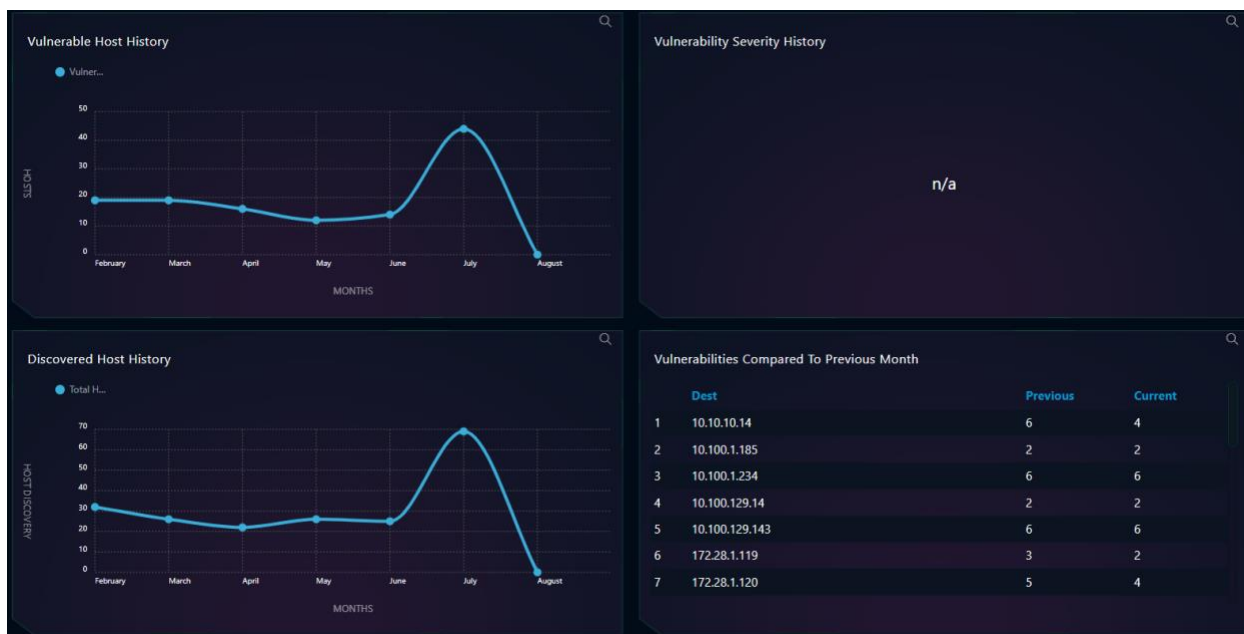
Vulnerable Host History

Vulner...

HOSTS

50
40
30
20
10
0

February March April May June July August

MONTHS

Vulnerability Severity History

n/a

Discovered Host History

Total H...

HOST DISCOVERY

70
60
50
40
30
20
10
0

February March April May June July August

MONTHS

Vulnerabilities Compared To Previous Month

| | Dest | Previous | Current |
|---|---|---|---|
| 1 | 10.10.10.14 | 6 | 4 |
| 2 | 10.100.1.185 | 2 | 2 |
| 3 | 10.100.1.234 | 6 | 6 |
| 4 | 10.100.129.14 | 2 | 2 |
| 5 | 10.100.129.143 | 6 | 6 |
| 6 | 172.28.1.119 | 3 | 2 |
| 7 | 172.28.1.120 | 5 | 4 |